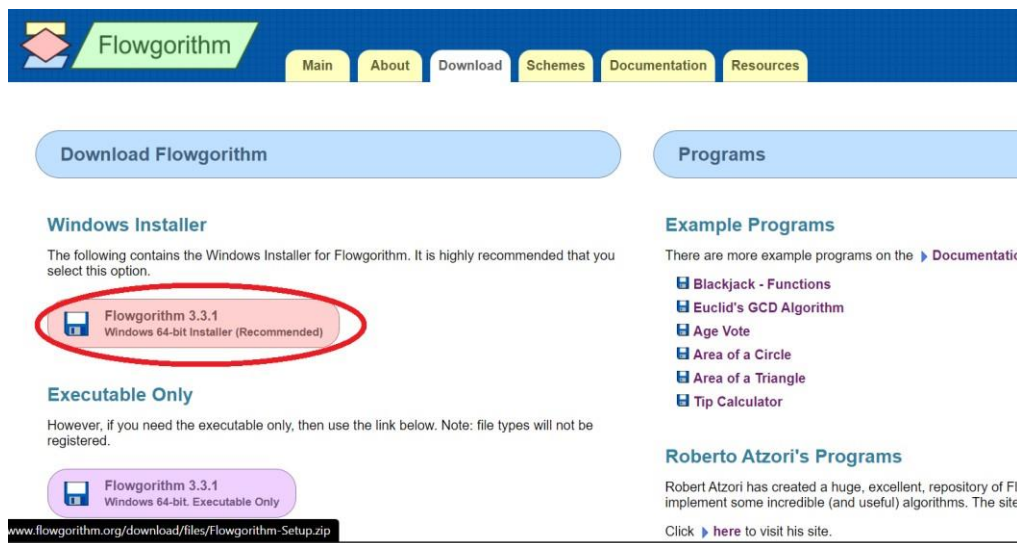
Flowgorithm

Main About Download Schemes Documentation Resources

Download Flowgorithm

Windows Installer

The following contains the Windows Installer for Flowgorithm. It is highly recommended that you select this option.

Flowgorithm 3.3.1
Windows 64-bit Installer (Recommended)

Executable Only

However, if you need the executable only, then use the link below. Note: file types will not be registered.

Flowgorithm 3.3.1
Windows 64-bit. Executable Only

www.flowgorithm.org/download/files/Flowgorithm-Setup.zip

Programs

Example Programs

There are more example programs on the Documentatio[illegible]

Blackjack - Functions
Euclid's GCD Algorithm
Age Vote
Area of a Circle
Area of a Triangle
Tip Calculator

Roberto Atzori's Programs

Robert Atzori has created a huge, excellent, repository of Fl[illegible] implement some incredible (and useful) algorithms. The site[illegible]

Click here to visit his site.